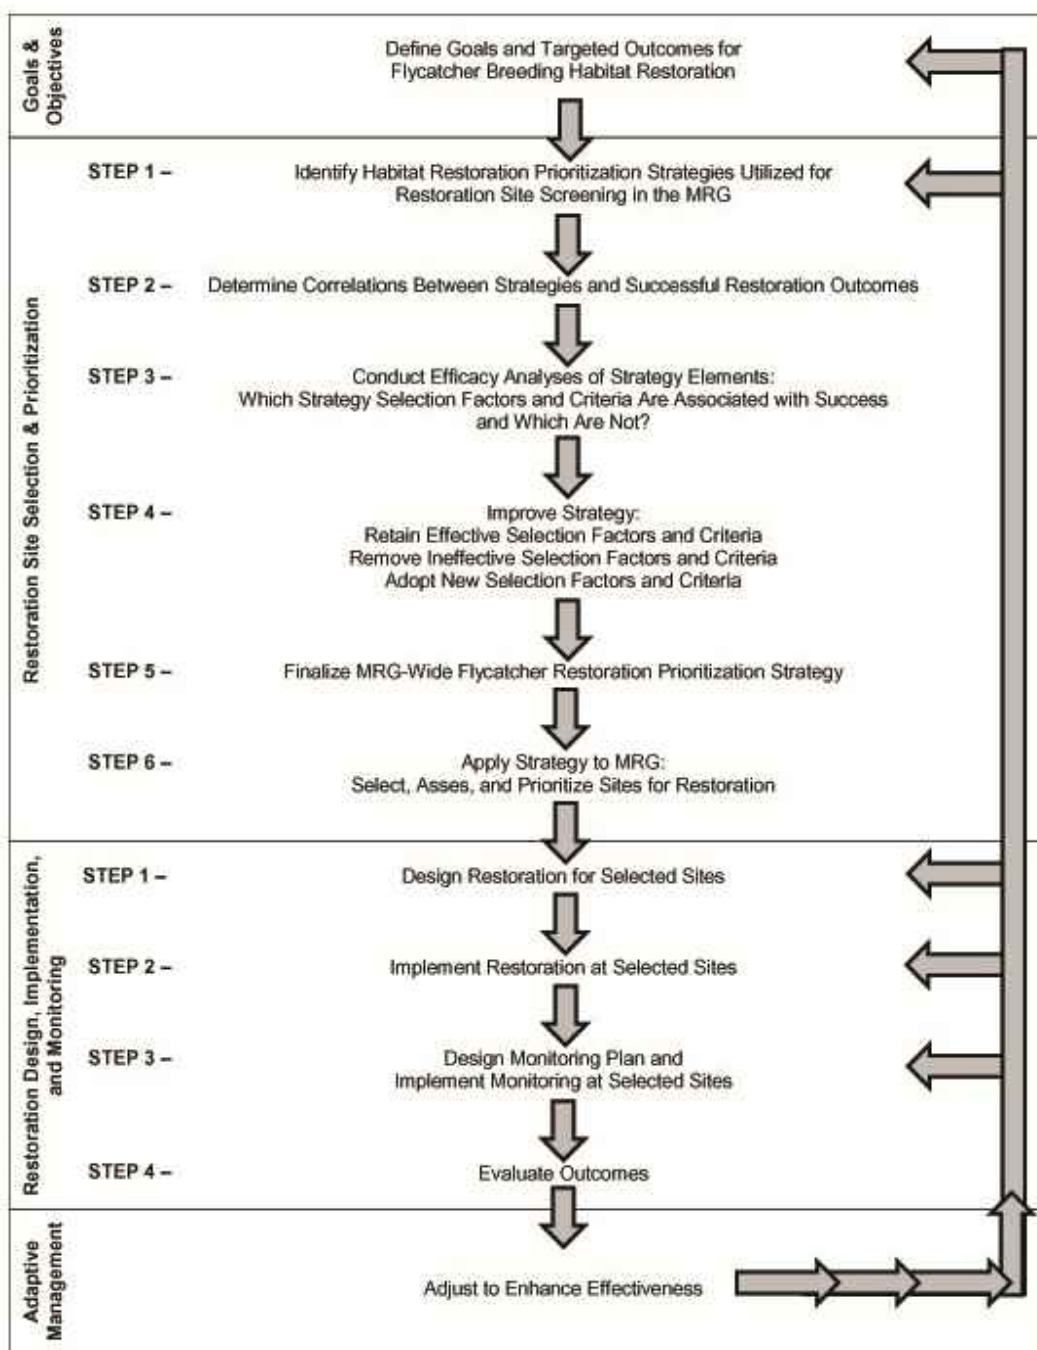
Goals & Objectives

Define Goals and Targeted Outcomes for Flycatcher Breeding Habitat Restoration

Restoration Site Selection & Prioritization

STEP 1 – Identify Habitat Restoration Prioritization Strategies Utilized for Restoration Site Screening in the MRG

STEP 2 – Determine Correlations Between Strategies and Successful Restoration Outcomes

STEP 3 – Conduct Efficacy Analyses of Strategy Elements: Which Strategy Selection Factors and Criteria Are Associated with Success and Which Are Not?

STEP 4 – Improve Strategy: Retain Effective Selection Factors and Criteria Remove Ineffective Selection Factors and Criteria Adopt New Selection Factors and Criteria

STEP 5 – Finalize MRG-Wide Flycatcher Restoration Prioritization Strategy

STEP 6 – Apply Strategy to MRG: Select, Asses, and Prioritize Sites for Restoration

Restoration Design, Implementation, and Monitoring

STEP 1 – Design Restoration for Selected Sites

STEP 2 – Implement Restoration at Selected Sites

STEP 3 – Design Monitoring Plan and Implement Monitoring at Selected Sites

STEP 4 – Evaluate Outcomes

Adaptive Management

Adjust to Enhance Effectiveness